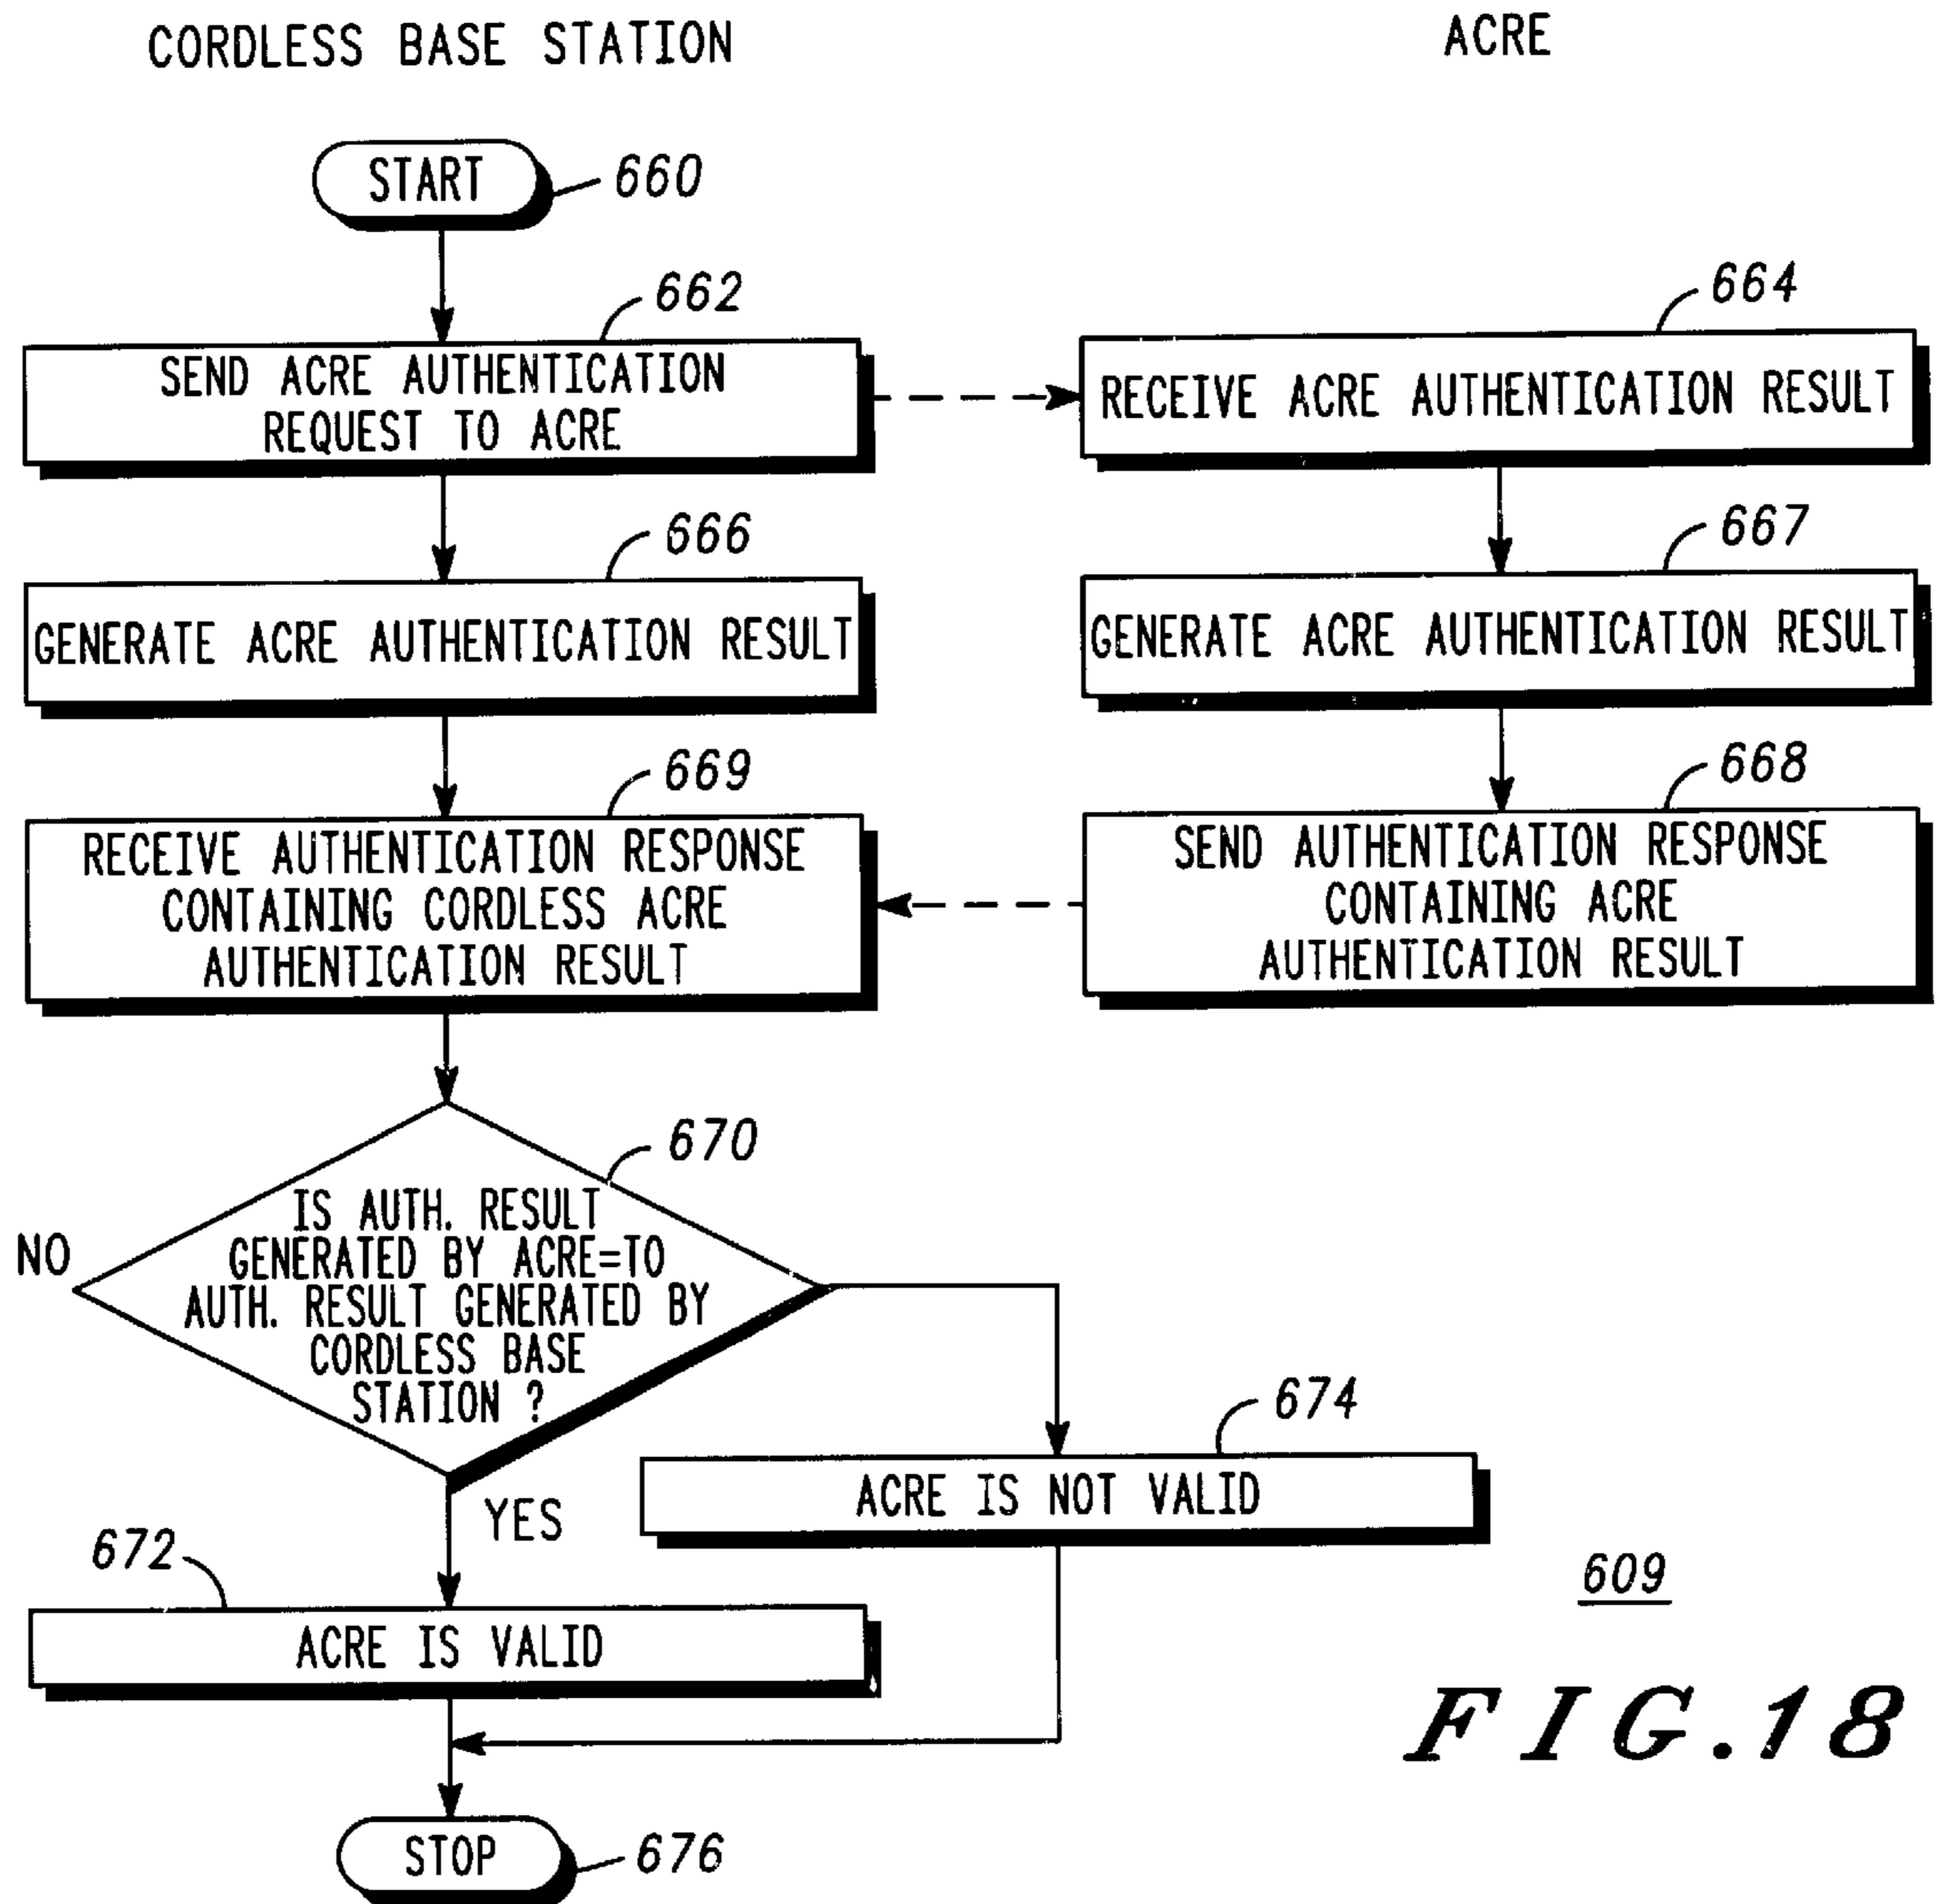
CORDLESS BASE STATION

ACRE

START

660

662

SEND ACRE AUTHENTICATION REQUEST TO ACRE

664

RECEIVE ACRE AUTHENTICATION RESULT

666

GENERATE ACRE AUTHENTICATION RESULT

667

GENERATE ACRE AUTHENTICATION RESULT

669

RECEIVE AUTHENTICATION RESPONSE CONTAINING CORDLESS ACRE AUTHENTICATION RESULT

668

SEND AUTHENTICATION RESPONSE CONTAINING ACRE AUTHENTICATION RESULT

670

IS AUTH. RESULT GENERATED BY ACRE=TO AUTH. RESULT GENERATED BY CORDLESS BASE STATION ?

NO

YES

674

ACRE IS NOT VALID

672

ACRE IS VALID

609

FIG.18

STOP

676